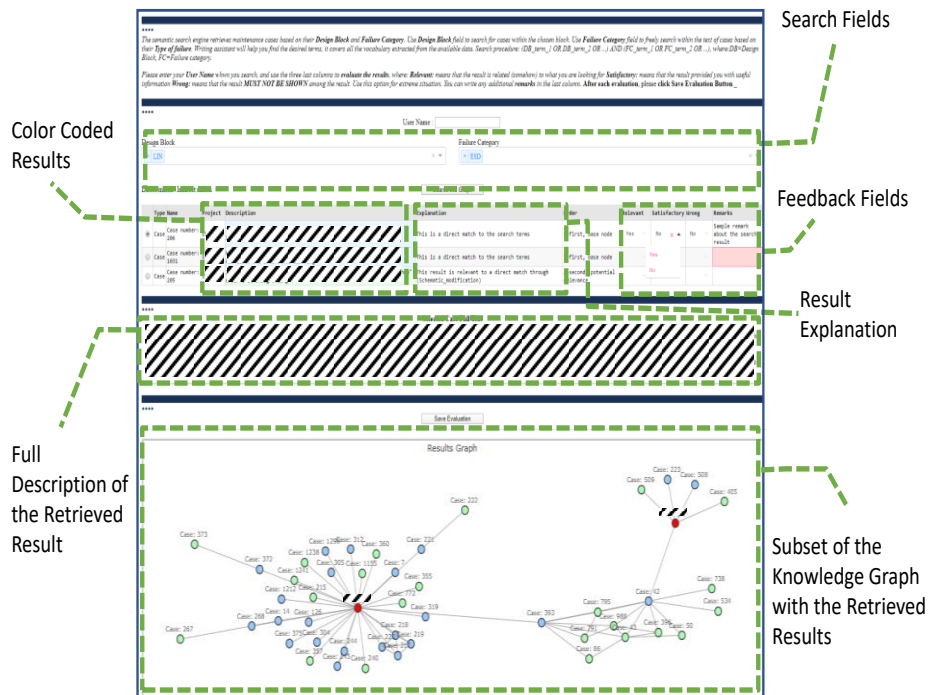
Search Fields

The semantic search engine retrieves maintenance cases based on their Design Block and Failure Category. Use Design Block field to search for cases within the chosen block. Use Failure Category field to freely search within the text of cases based on their Type of failure. Writing assistant will help you find the desired terms, it covers all the vocabulary extracted from the available data. Search procedure: (DB_term_1 OR DB_term_2 OR ...) AND (FC_term_1 OR FC_term_2 OR ...), where DB=Design Block, FC=Failure category.

Please enter your User Name when you search, and use the three last columns to evaluate the results, where: Relevant: means that the result is related (somehow) to what you are looking for Satisfactory: means that the result provided you with useful information Wrong: means that the result MUST NOT BE SHOWN among the result. Use this option for extreme situation. You can write any additional remarks in the last column. After each evaluation, please click Save Evaluation Button_

User Name

Color Coded Results

Design Block
× LIN

Failure Category
× ESD

Feedback Fields

| Type | Name | Project | Description | Explanation | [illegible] | Relevant | Satisfactory | Wrong | Remarks |
|---|---|---|---|---|---|---|---|---|---|
| Case | Case number: 106 | | | This is a direct match to the search terms | first, base node | Yes | No | No | Sample remark about the search result |
| Case | Case number: 1601 | | | This is a direct match to the search terms | first, base node | | Yes No | | |
| Case | Case number: 105 | | | This result is relevant to a direct match through (schematic_modification) | second, potential relevance | | | | |

Result Explanation

Full Description of the Retrieved Result

Save Evaluation

Results Graph

Case: 222
Case: 223
Case: 508
Case: 509
Case: 465
Case: 373
Case: 1238
Case: 129
Case: 312
Case: 360
Case: 221
Case: 305
Case: 1155
Case: 7
Case: 372
Case: 1212
Case: 355
Case: 215
Case: 772
Case: 268
Case: 14
Case: 126
Case: 319
Case: 393
Case: 785
Case: 42
Case: 738
Case: 534
Case: 267
Case: 379
Case: 304
Case: 218
Case: 219
Case: 266
Case: 397
Case: 246
Case: 761
Case: 41
Case: 396
Case: 50
Case: 86
Case: 969

Subset of the Knowledge Graph with the Retrieved Results